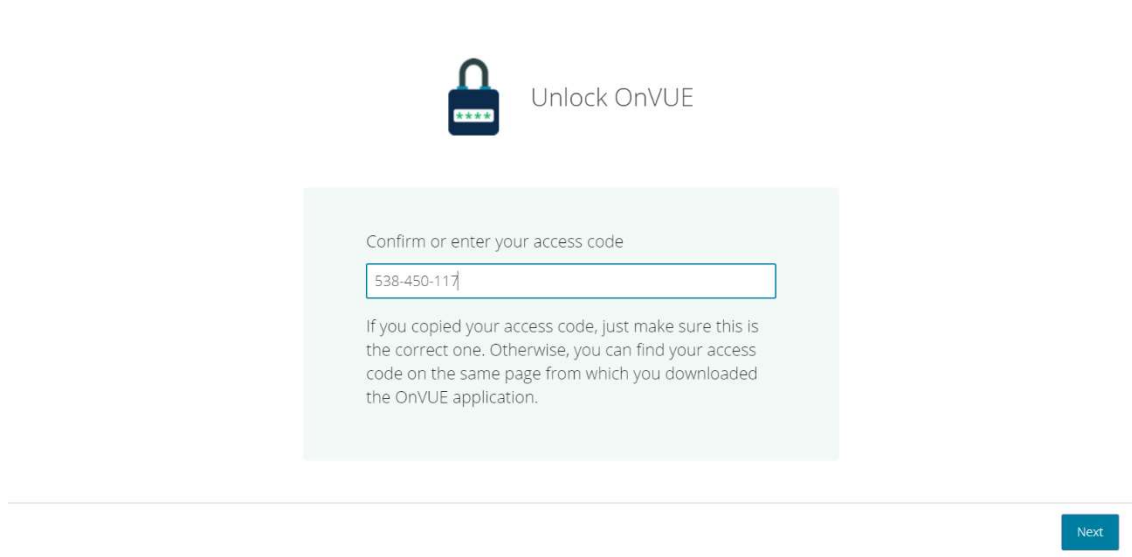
****

Unlock OnVUE

Confirm or enter your access code

538-450-117

If you copied your access code, just make sure this is the correct one. Otherwise, you can find your access code on the same page from which you downloaded the OnVUE application.

Next